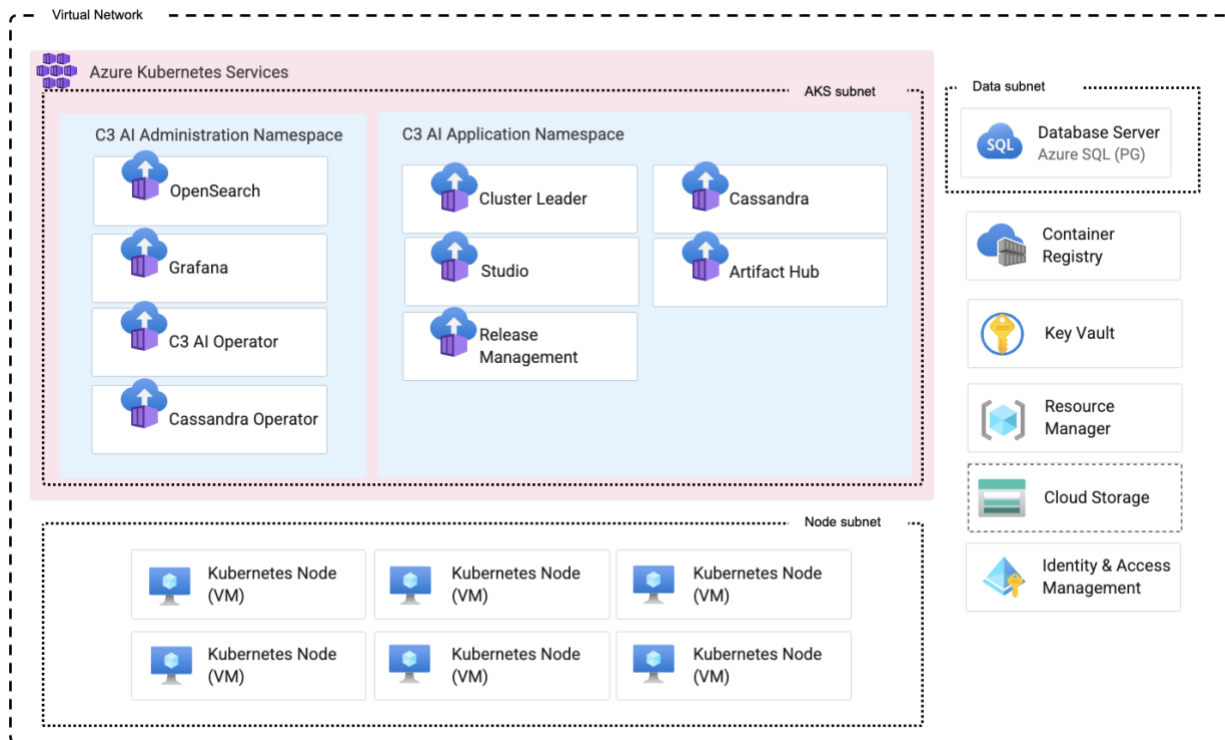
Virtual Network

Azure Kubernetes Services

AKS subnet

C3 AI Administration Namespace

OpenSearch

Grafana

C3 AI Operator

Cassandra Operator

C3 AI Application Namespace

Cluster Leader

Cassandra

Studio

Artifact Hub

Release Management

Data subnet

SQL

Database Server
Azure SQL (PG)

Container Registry

Key Vault

Resource Manager

Cloud Storage

Identity & Access Management

Node subnet

Kubernetes Node (VM)

Kubernetes Node (VM)

Kubernetes Node (VM)

Kubernetes Node (VM)

Kubernetes Node (VM)

Kubernetes Node (VM)